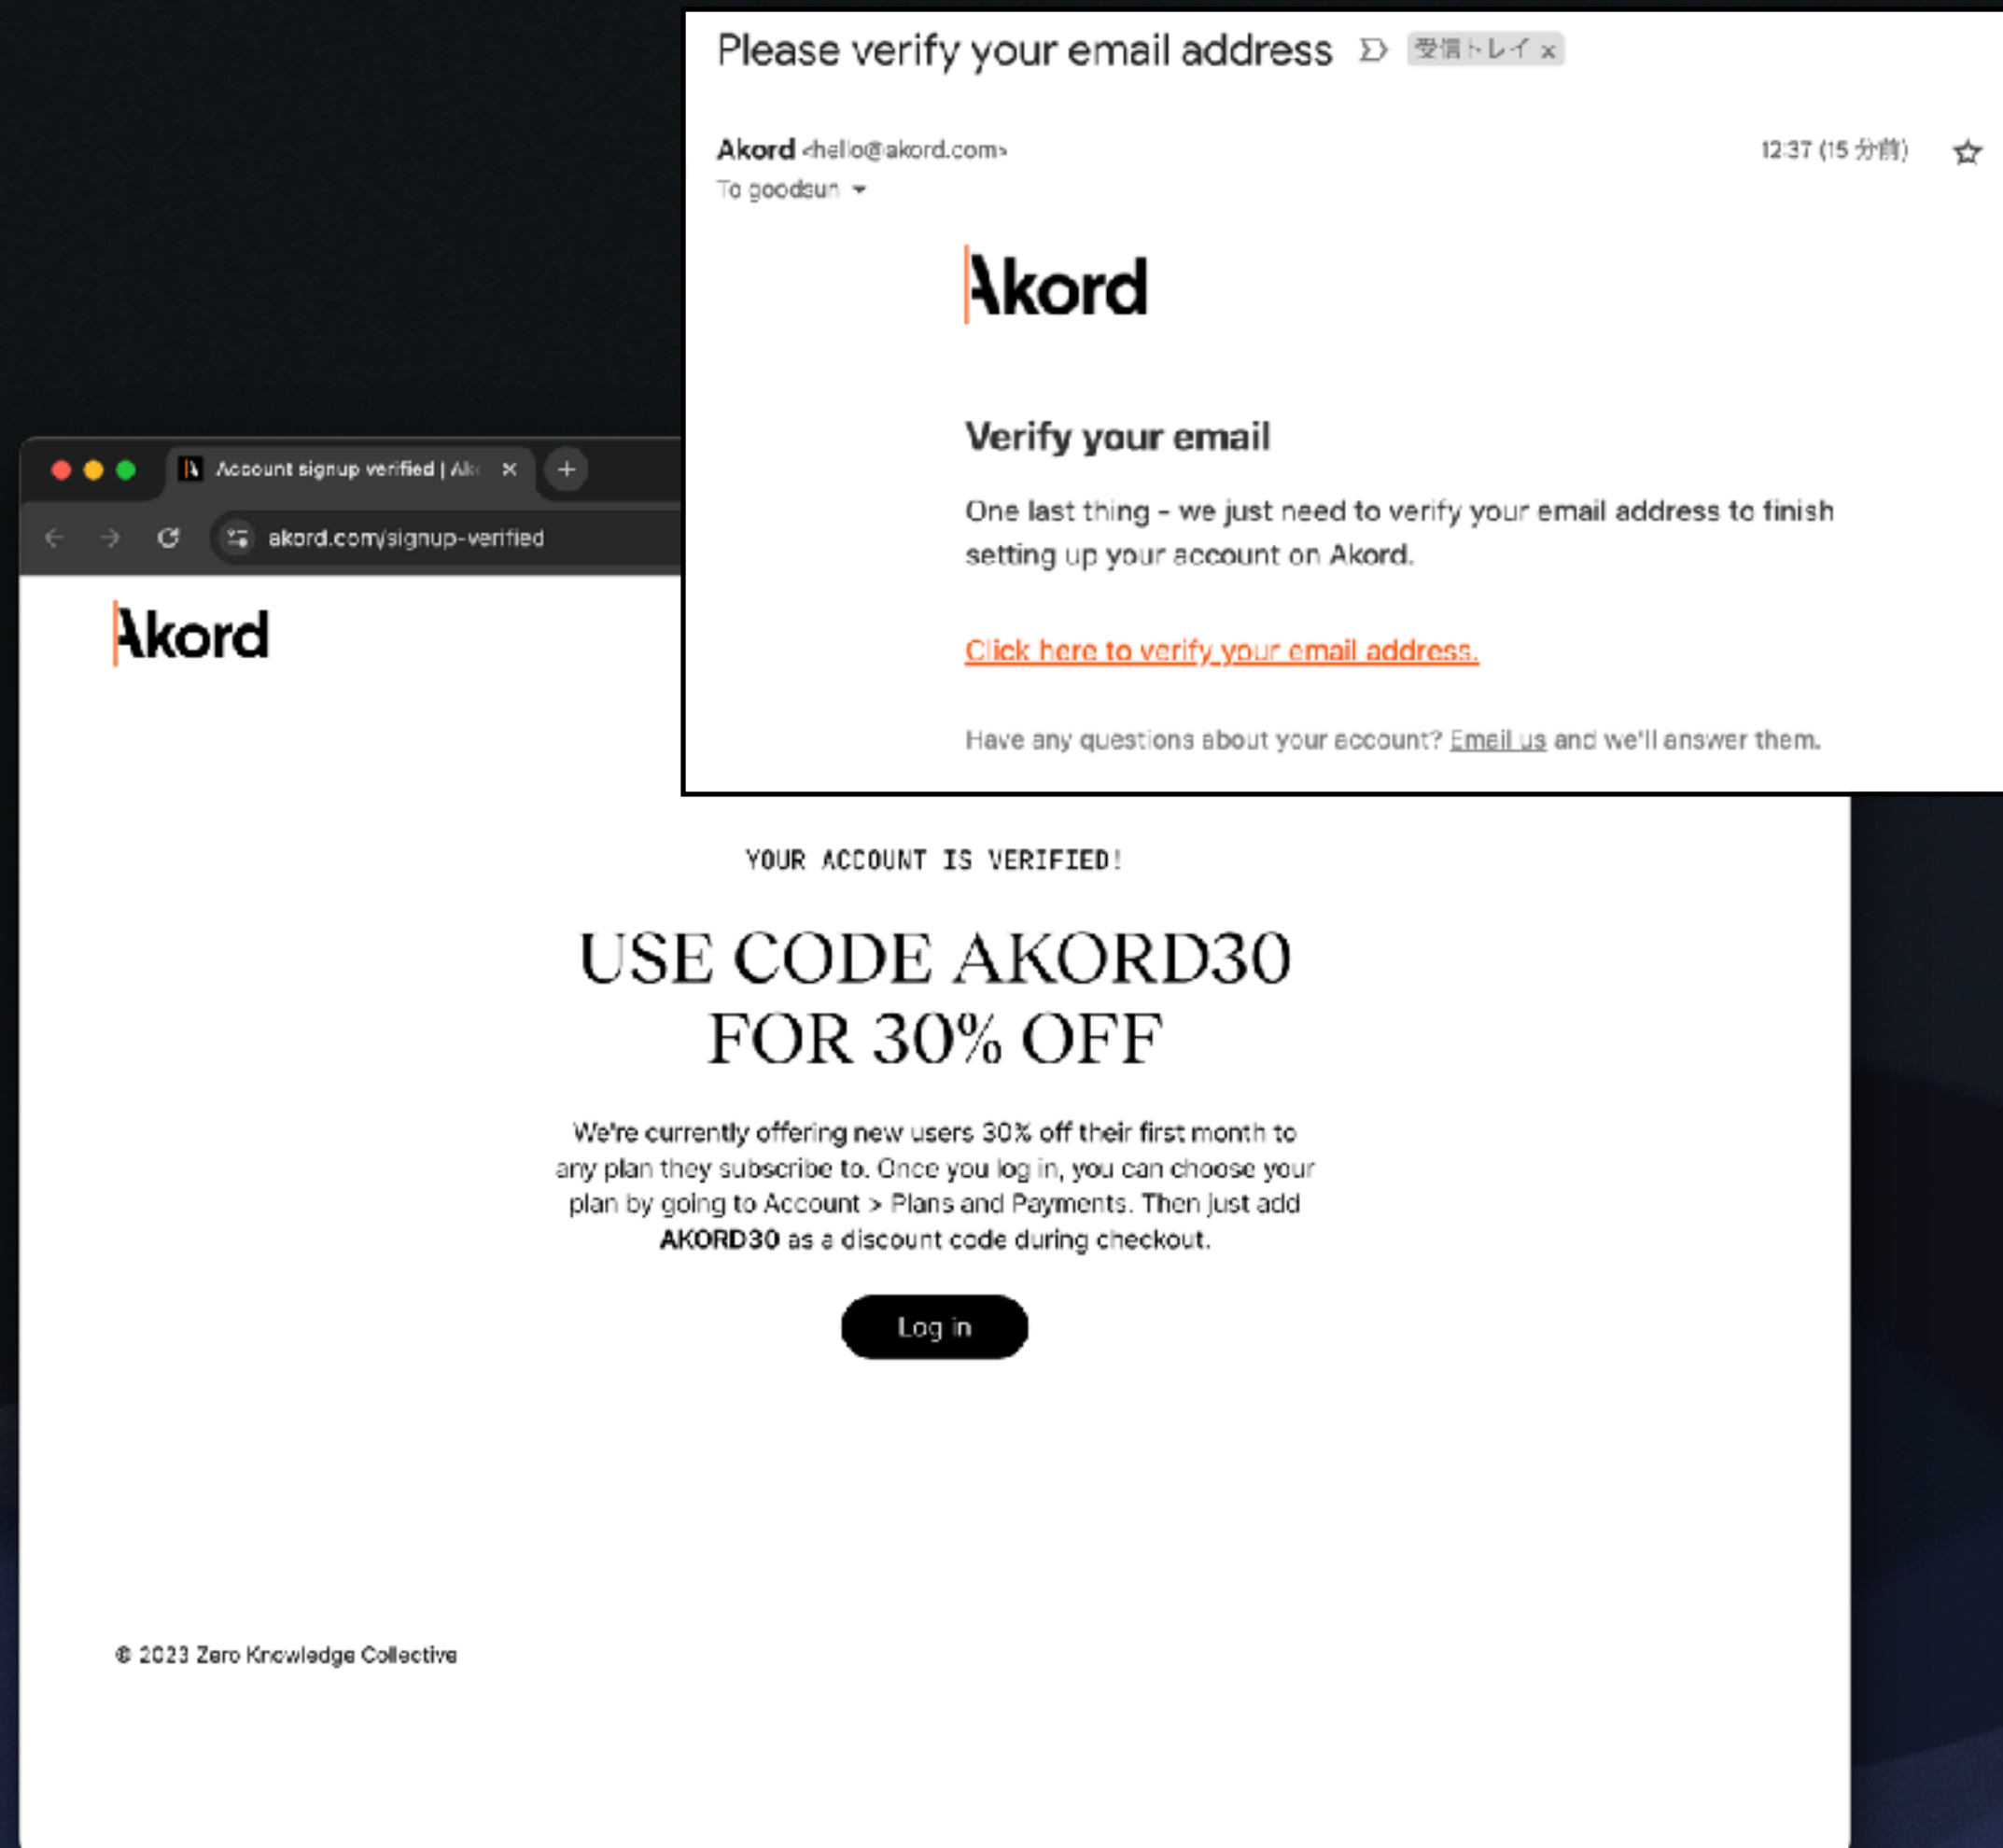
Please verify your email address 受信トレイ ×

Akord <hello@akord.com>
To goodsun
12:37 (15 分前)

Akord

Verify your email

One last thing – we just need to verify your email address to finish setting up your account on Akord.

Click here to verify your email address.

Have any questions about your account? Email us and we'll answer them.

Account signup verified | Ak ×

akord.com/signup-verified

Akord

YOUR ACCOUNT IS VERIFIED!

USE CODE AKORD30 FOR 30% OFF

We're currently offering new users 30% off their first month to any plan they subscribe to. Once you log in, you can choose your plan by going to Account > Plans and Payments. Then just add **AKORD30** as a discount code during checkout.

Log in

© 2023 Zero Knowledge Collective